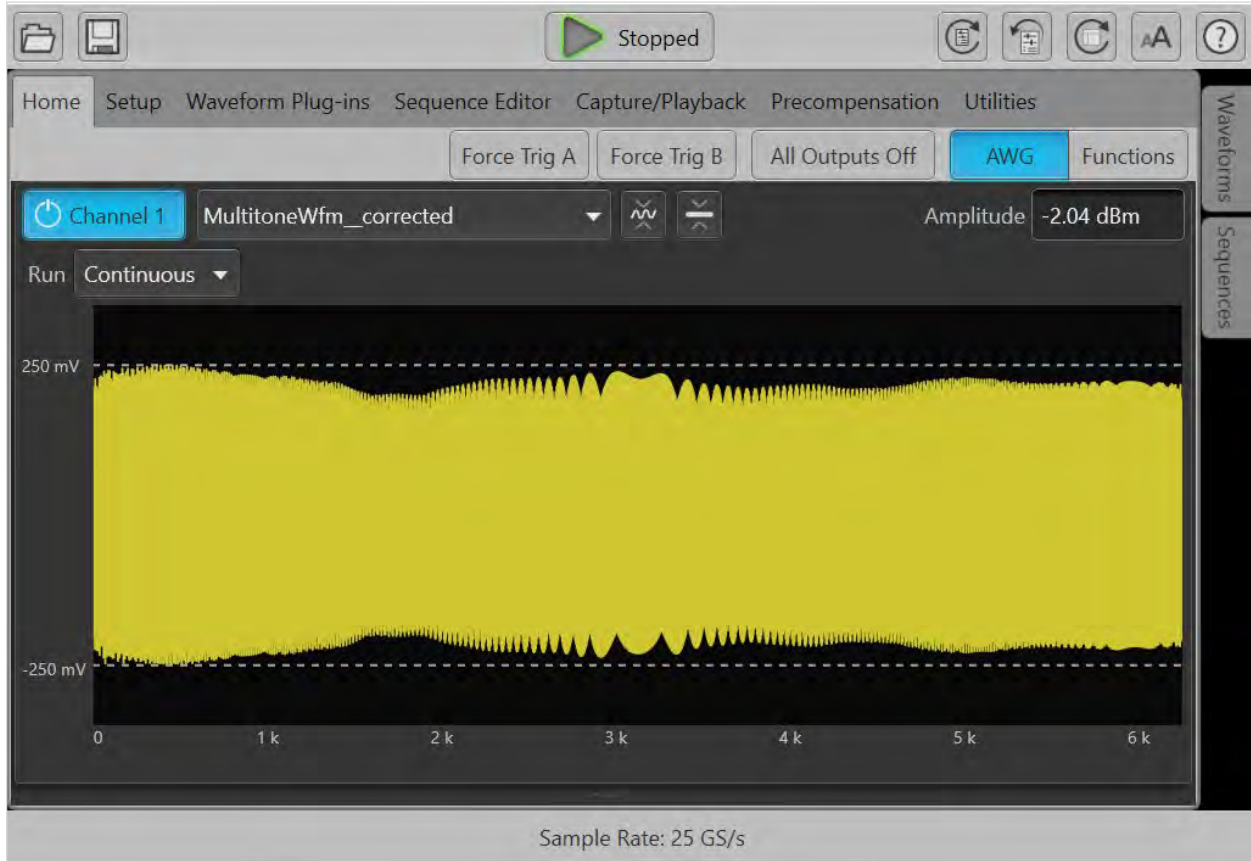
Stopped

Home Setup Waveform Plug-ins Sequence Editor Capture/Playback Precompensation Utilities

Force Trig A Force Trig B All Outputs Off AWG Functions

Waveforms Sequences

Channel 1 MultitoneWfm__corrected Amplitude -2.04 dBm

Run Continuous

250 mV

-250 mV

0 1 k 2 k 3 k 4 k 5 k 6 k

Sample Rate: 25 GS/s